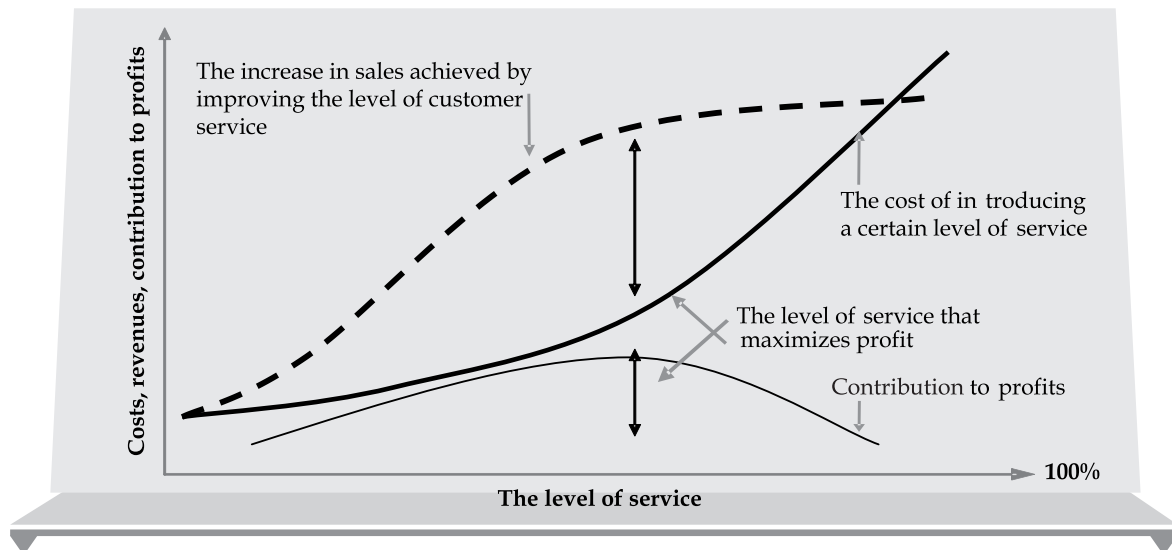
Costs, revenues, contribution to profits

The increase in sales achieved by improving the level of customer service

The cost of in troducing a certain level of service

The level of service that maximizes profit

Contribution to profits

100%

The level of service